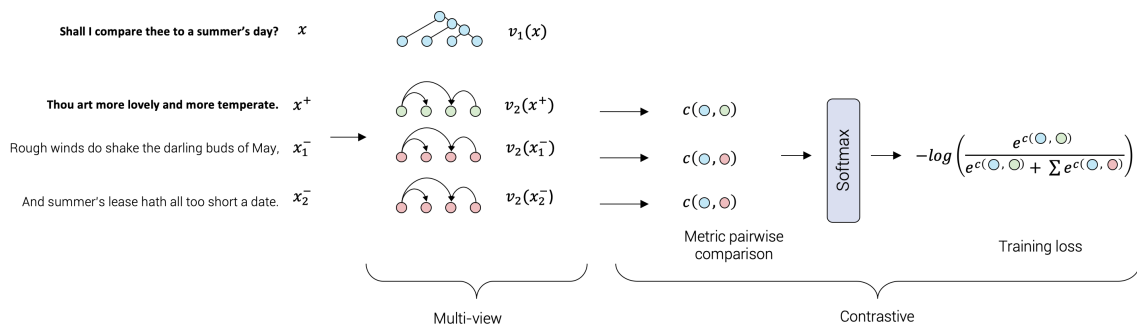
Shall I compare thee to a summer's day? $x$

$v_1(x)$

Thou art more lovely and more temperate. $x^+$

$v_2(x^+)$

Rough winds do shake the darling buds of May, $x_1^-$

$v_2(x_1^-)$

And summer's lease hath all too short a date. $x_2^-$

$v_2(x_2^-)$

$c(◯, ◯)$

$c(◯, ◯)$

$c(◯, ◯)$

Softmax

$-log\left(\frac{e^{c(◯,◯)}}{e^{c(◯,◯)} + \sum e^{c(◯,◯)}}\right)$

Metric pairwise comparison

Training loss

Multi-view

Contrastive